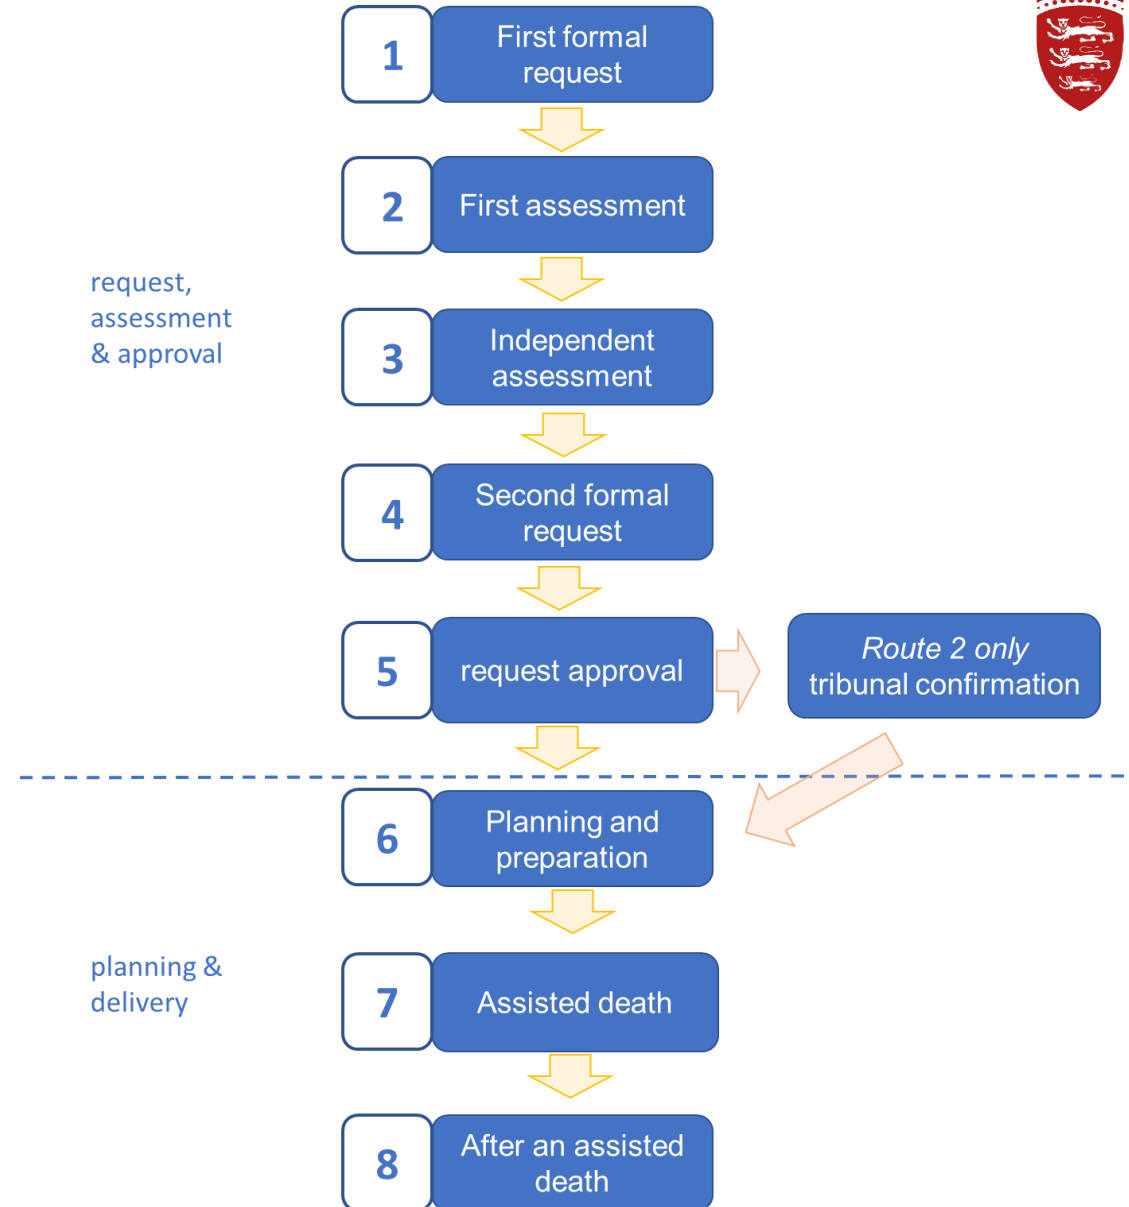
1 First formal request

2 First assessment

request, assessment & approval

3 Independent assessment

4 Second formal request

5 request approval

*Route 2 only* tribunal confirmation

6 Planning and preparation

planning & delivery

7 Assisted death

8 After an assisted death